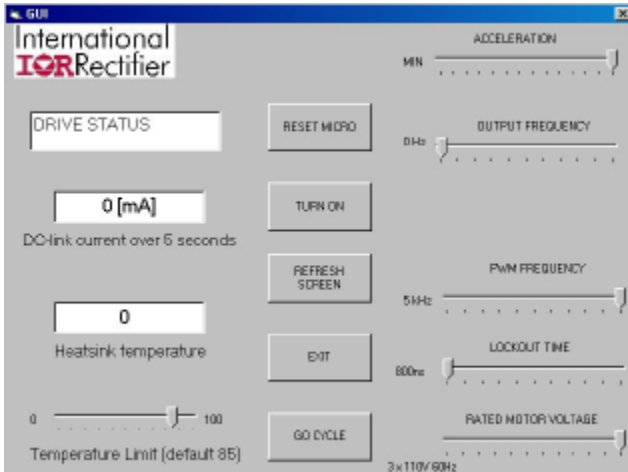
GUI

International
IOR Rectifier

DRIVE STATUS

0 [mA]

DC-link current over 5 seconds

0

Heatsink temperature

0

100

Temperature Limit (default 85)

RESET MICRO

TURN ON

REFRESH SCREEN

EXIT

GO CYCLE

ACCELERATION

MIN

OUTPUT FREQUENCY

0Hz

PWM FREQUENCY

5kHz

LOCKOUT TIME

800ns

RATED MOTOR VOLTAGE

3x110V 60Hz